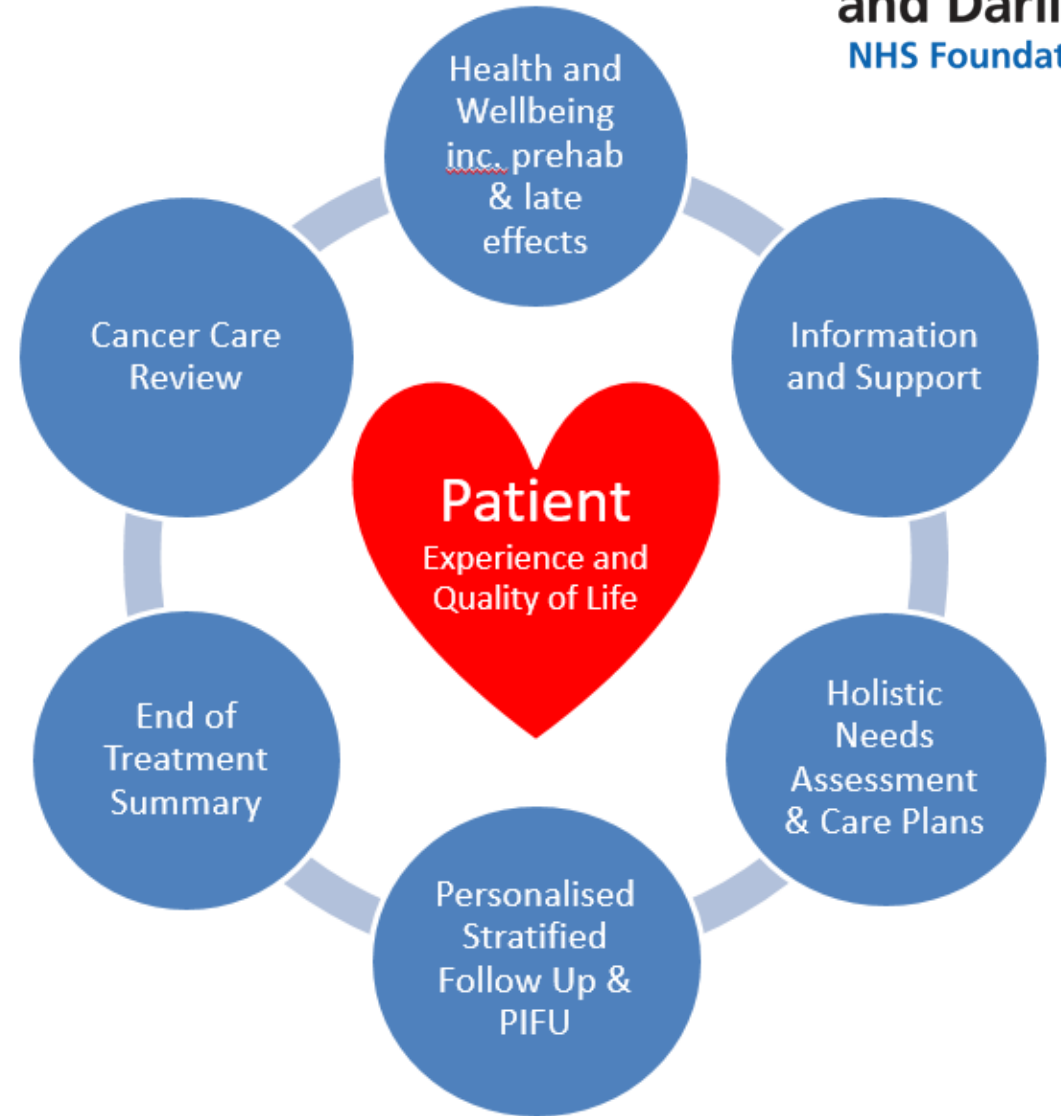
and Darl
NHS Foundat

Health and Wellbeing inc. prehab & late effects

Information and Support

Holistic Needs Assessment & Care Plans

Personalised Stratified Follow Up & PIFU

End of Treatment Summary

Cancer Care Review

Patient
Experience and Quality of Life